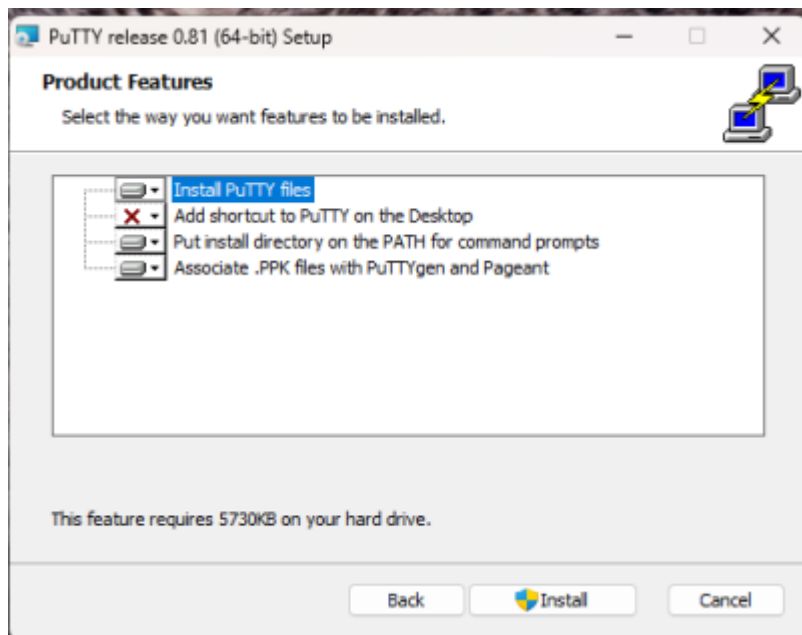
PuTTY release 0.81 (64-bit) Setup

Product Features

Select the way you want features to be installed.

Install PuTTY files
Add shortcut to PuTTY on the Desktop
Put install directory on the PATH for command prompts
Associate .PPK files with PuTTYgen and Pageant

This feature requires 5730KB on your hard drive.

Back Install Cancel